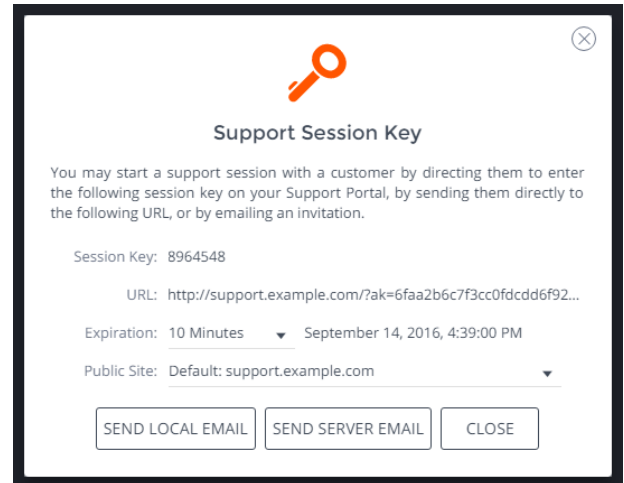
Support Session Key

You may start a support session with a customer by directing them to enter the following session key on your Support Portal, by sending them directly to the following URL, or by emailing an invitation.

Session Key: 8964548

URL: http://support.example.com/?ak=6faa2b6c7f3cc0fdcdd6f92...

Expiration: 10 Minutes September 14, 2016, 4:39:00 PM

Public Site: Default: support.example.com

SEND LOCAL EMAIL SEND SERVER EMAIL CLOSE